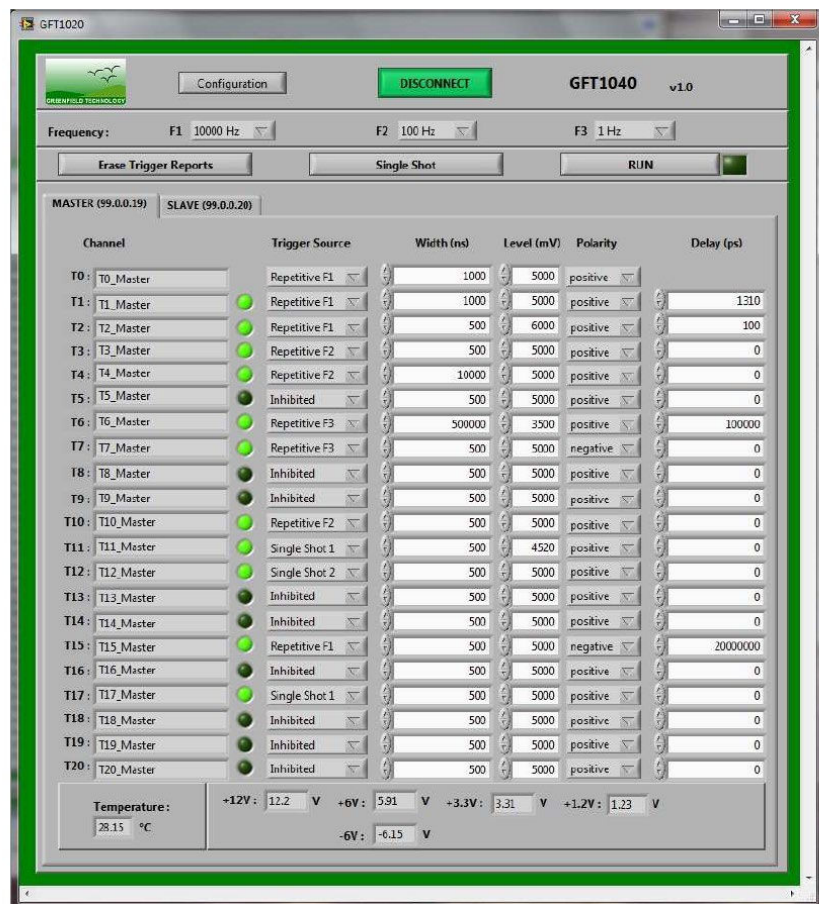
GFT1020

GREENFIELD TECHNOLOGY

Configuration

DISCONNECT

GFT1040 v1.0

Frequency: F1 10000 Hz F2 100 Hz F3 1 Hz

Erase Trigger Reports

Single Shot

RUN

MASTER (99.0.0.19)

SLAVE (99.0.0.20)

| Channel | | Trigger Source | Width (ns) | Level (mV) | Polarity | Delay (ps) |
|---|---|---|---|---|---|---|
| T0: | T0_Master | Repetitive F1 | 1000 | 5000 | positive | |
| T1: | T1_Master | Repetitive F1 | 1000 | 5000 | positive | 1310 |
| T2: | T2_Master | Repetitive F1 | 500 | 6000 | positive | 100 |
| T3: | T3_Master | Repetitive F2 | 500 | 5000 | positive | 0 |
| T4: | T4_Master | Repetitive F2 | 10000 | 5000 | positive | 0 |
| T5: | T5_Master | Inhibited | 500 | 5000 | positive | 0 |
| T6: | T6_Master | Repetitive F3 | 500000 | 3500 | positive | 100000 |
| T7: | T7_Master | Repetitive F3 | 500 | 5000 | negative | 0 |
| T8: | T8_Master | Inhibited | 500 | 5000 | positive | 0 |
| T9: | T9_Master | Inhibited | 500 | 5000 | positive | 0 |
| T10: | T10_Master | Repetitive F2 | 500 | 5000 | positive | 0 |
| T11: | T11_Master | Single Shot 1 | 500 | 4520 | positive | 0 |
| T12: | T12_Master | Single Shot 2 | 500 | 5000 | positive | 0 |
| T13: | T13_Master | Inhibited | 500 | 5000 | positive | 0 |
| T14: | T14_Master | Inhibited | 500 | 5000 | positive | 0 |
| T15: | T15_Master | Repetitive F1 | 500 | 5000 | negative | 20000000 |
| T16: | T16_Master | Inhibited | 500 | 5000 | positive | 0 |
| T17: | T17_Master | Single Shot 1 | 500 | 5000 | positive | 0 |
| T18: | T18_Master | Inhibited | 500 | 5000 | positive | 0 |
| T19: | T19_Master | Inhibited | 500 | 5000 | positive | 0 |
| T20: | T20_Master | Inhibited | 500 | 5000 | positive | 0 |

Temperature: 28.15 °C

+12V: 12.2 V +6V: 5.91 V +3.3V: 3.31 V +1.2V: 1.23 V

-6V: -6.15 V